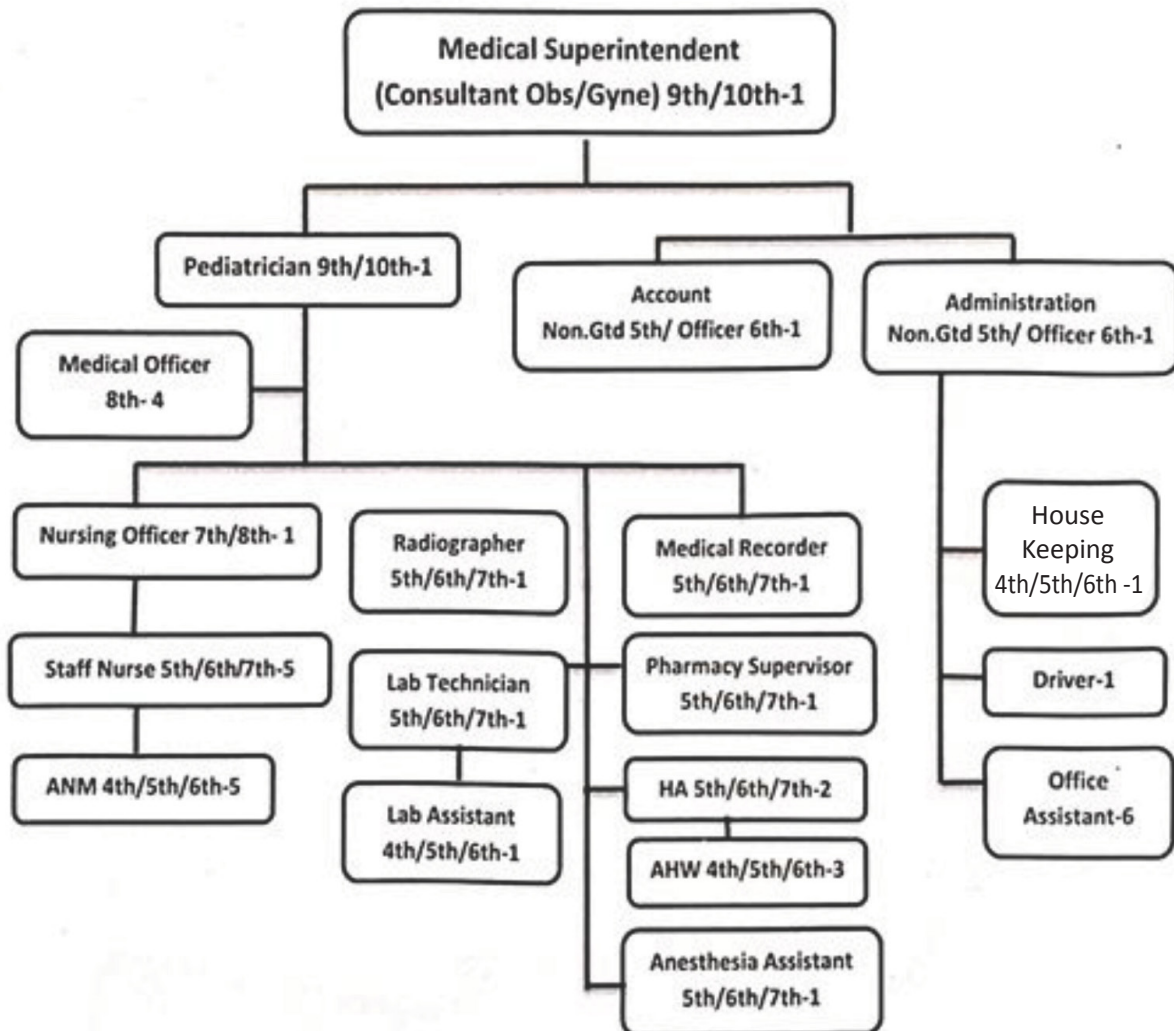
Medical Superintendent
(Consultant Obs/Gyne) 9th/10th-1

Pediatrician 9th/10th-1

Account
Non.Gtd 5th/ Officer 6th-1

Administration
Non.Gtd 5th/ Officer 6th-1

Medical Officer
8th- 4

Nursing Officer 7th/8th- 1

Radiographer
5th/6th/7th-1

Medical Recorder
5th/6th/7th-1

House Keeping
4th/5th/6th -1

Staff Nurse 5th/6th/7th-5

Lab Technician
5th/6th/7th-1

Pharmacy Supervisor
5th/6th/7th-1

Driver-1

ANM 4th/5th/6th-5

Lab Assistant
4th/5th/6th-1

HA 5th/6th/7th-2

AHW 4th/5th/6th-3

Office
Assistant-6

Anesthesia Assistant
5th/6th/7th-1